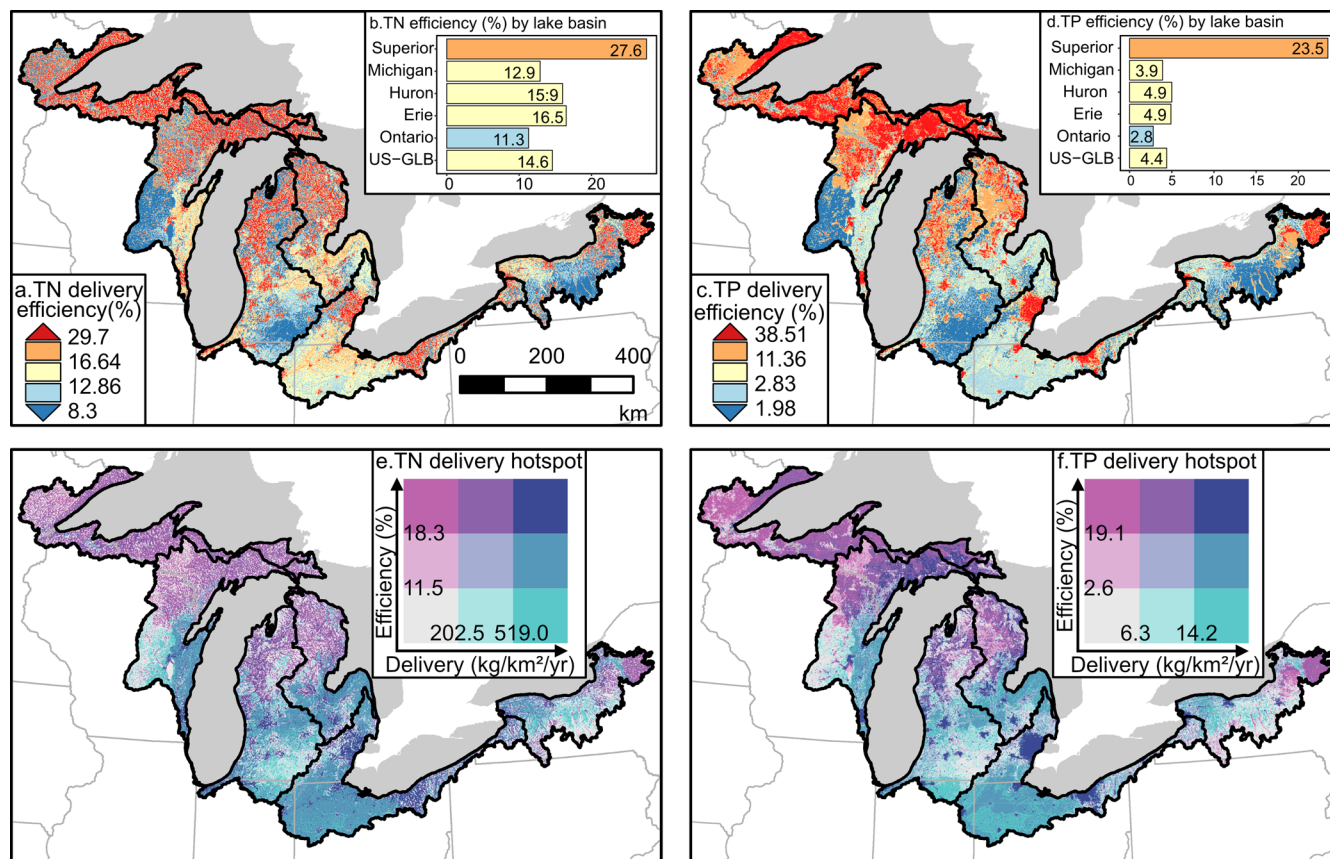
b.TN efficiency (%) by lake basin

| | |
|---|---|
| Superior | 27.6 |
| Michigan | 12.9 |
| Huron | 15.9 |
| Erie | 16.5 |
| Ontario | 11.3 |
| US-GLB | 14.6 |

0 10 20

a.TN delivery efficiency(%)
29.7
16.64
12.86
8.3

0 200 400
km

d.TP efficiency (%) by lake basin

| | |
|---|---|
| Superior | 23.5 |
| Michigan | 3.9 |
| Huron | 4.9 |
| Erie | 4.9 |
| Ontario | 2.8 |
| US-GLB | 4.4 |

0 5 10 15 20

c.TP delivery efficiency (%)
38.51
11.36
2.83
1.98

e.TN delivery hotspot
Efficiency (%)
18.3
11.5
202.5 519.0
Delivery (kg/km²/yr)

f.TP delivery hotspot
Efficiency (%)
19.1
2.6
6.3 14.2
Delivery (kg/km²/yr)